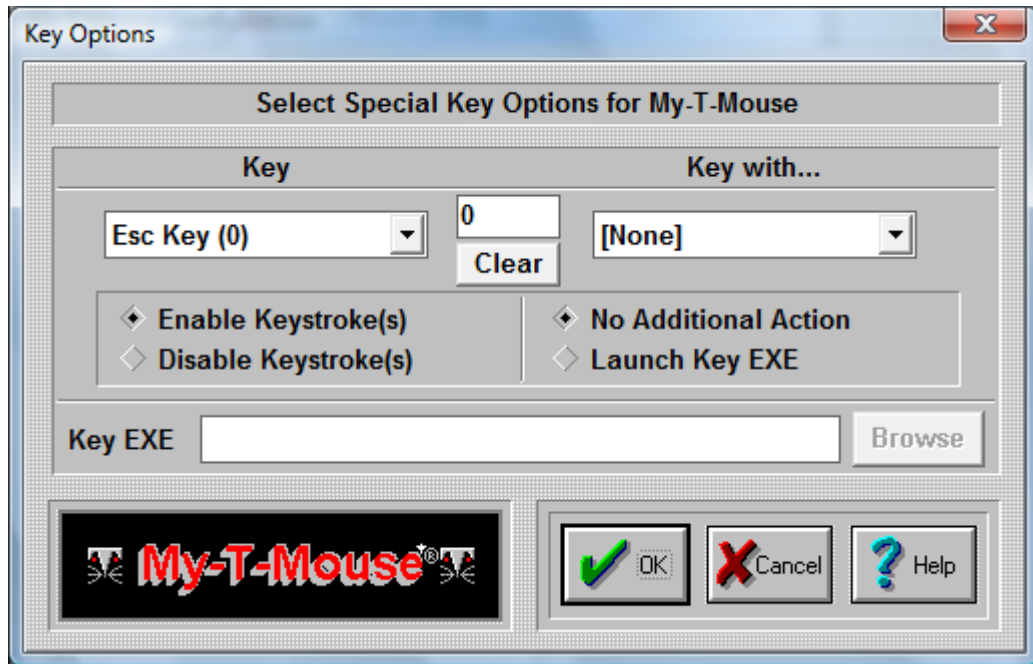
Key Options

Select Special Key Options for My-T-Mouse

Key

Key with...

Esc Key (0)

0

Clear

[None]

Enable Keystroke(s)

Disable Keystroke(s)

No Additional Action

Launch Key EXE

Key EXE

Browse

My-T-Mouse®

OK

Cancel

Help